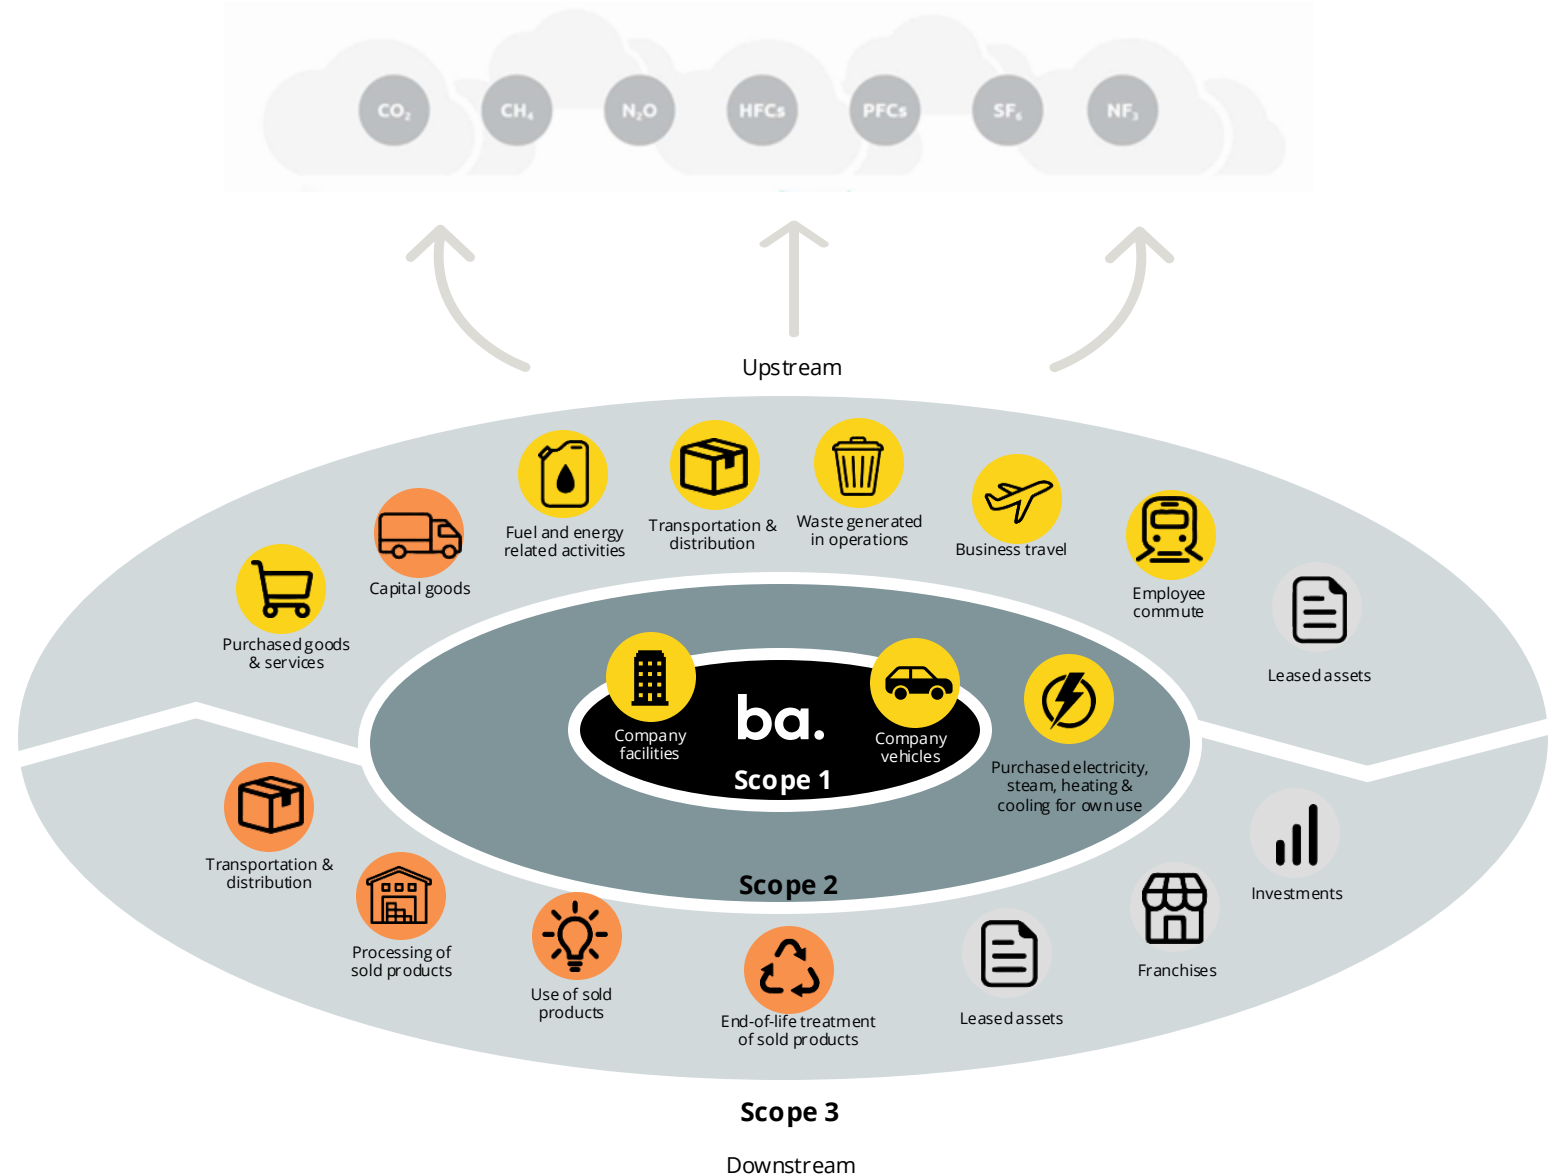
$CO_2$ $CH_4$ $N_2O$ HFCs PFCs $SF_6$ $NF_3$

Upstream

Purchased goods & services

Capital goods

Fuel and energy related activities

Transportation & distribution

Waste generated in operations

Business travel

Employee commute

Leased assets

Company facilities

ba.

Company vehicles

Scope 1

Purchased electricity, steam, heating & cooling for own use

Scope 2

Transportation & distribution

Processing of sold products

Use of sold products

End-of-life treatment of sold products

Leased assets

Franchises

Investments

Scope 3

Downstream